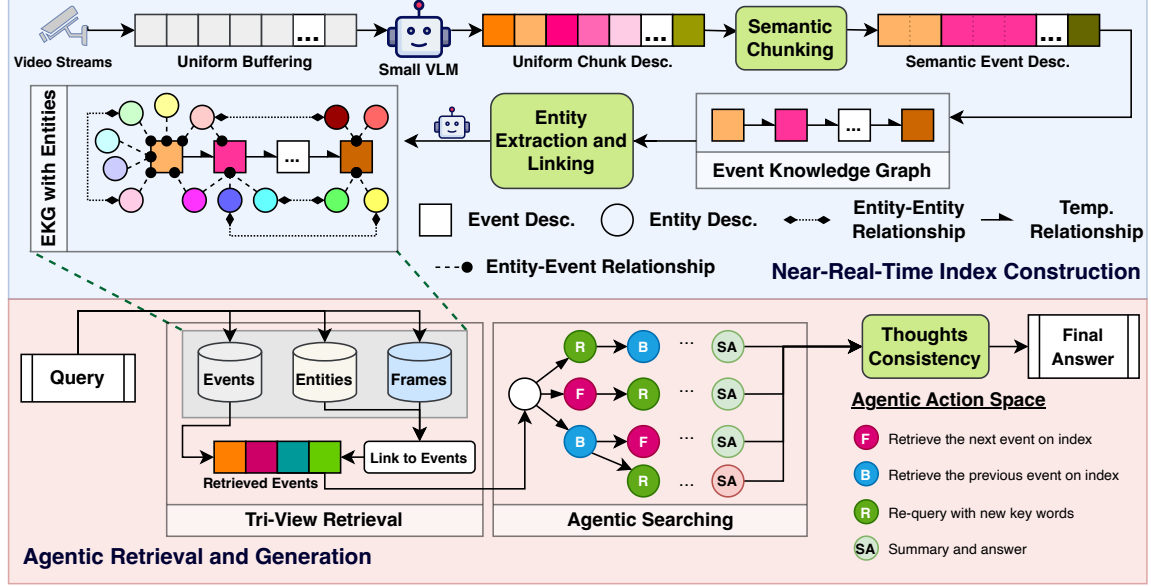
Video Streams
Uniform Buffering
...
Small VLM
Uniform Chunk Desc.
...
Semantic Chunking
Semantic Event Desc.
...
EKG with Entities
...
Entity Extraction and Linking
...
Event Knowledge Graph
Event Desc.
Entity Desc.
Entity-Entity Relationship
Temp. Relationship
Entity-Event Relationship
Near-Real-Time Index Construction

Query
Events
Entities
Frames
Link to Events
Retrieved Events
Tri-View Retrieval
R B ... SA
F R ... SA
B F ... SA
R ... SA
Agentic Searching
Thoughts Consistency
Final Answer
Agentic Action Space
F Retrieve the next event on index
B Retrieve the previous event on index
R Re-query with new key words
SA Summary and answer
Agentic Retrieval and Generation